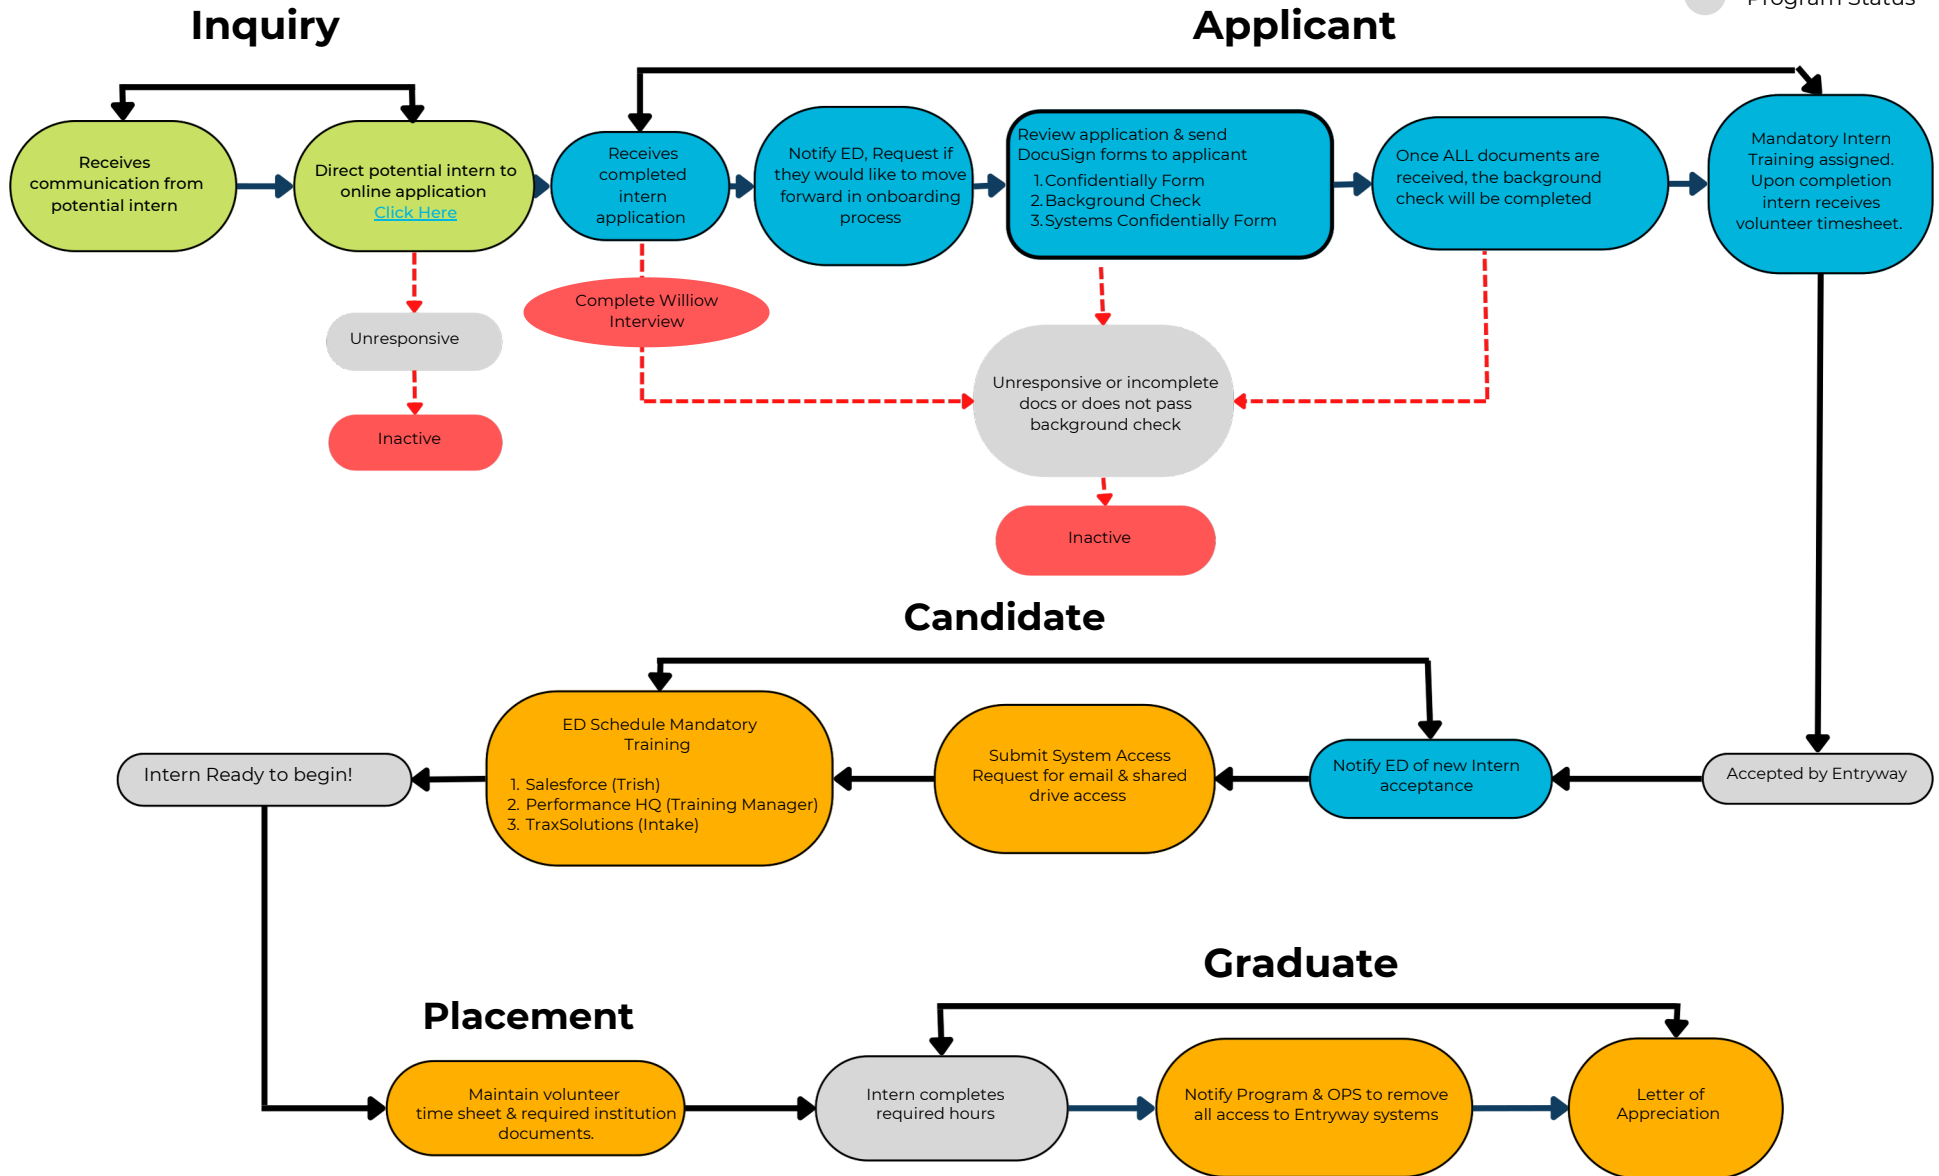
Program Status

Inquiry

Applicant

Receives communication from potential intern

Direct potential intern to online application
Click Here

Unresponsive

Inactive

Receives completed intern application

Complete Williow Interview

Notify ED, Request if they would like to move forward in onboarding process

Review application & send DocuSign forms to applicant
1. Confidentially Form
2. Background Check
3. Systems Confidentially Form

Once ALL documents are received, the background check will be completed

Mandatory Intern Training assigned. Upon completion intern receives volunteer timesheet.

Unresponsive or incomplete docs or does not pass background check

Inactive

Candidate

Intern Ready to begin!

ED Schedule Mandatory Training
1. Salesforce (Trish)
2. Performance HQ (Training Manager)
3. TraxSolutions (Intake)

Submit System Access Request for email & shared drive access

Notify ED of new Intern acceptance

Accepted by Entryway

Graduate

Placement

Maintain volunteer time sheet & required institution documents.

Intern completes required hours

Notify Program & OPS to remove all access to Entryway systems

Letter of Appreciation